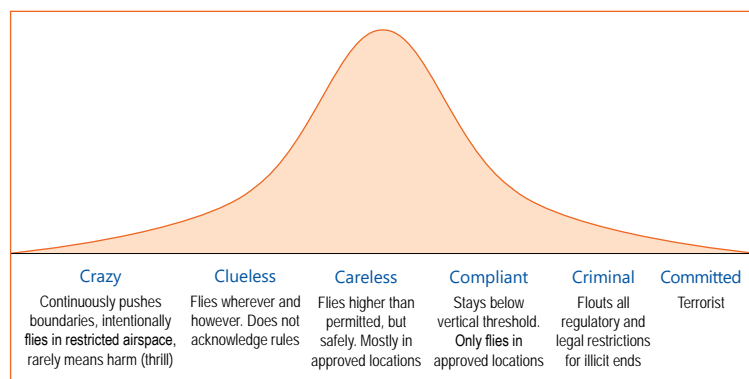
Crazy
Continuously pushes boundaries, intentionally flies in restricted airspace, rarely means harm (thrill)

Clueless
Flies wherever and however. Does not acknowledge rules

Careless
Flies higher than permitted, but safely. Mostly in approved locations

Compliant
Stays below vertical threshold. Only flies in approved locations

Criminal
Flouts all regulatory and legal restrictions for illicit ends

Committed
Terrorist